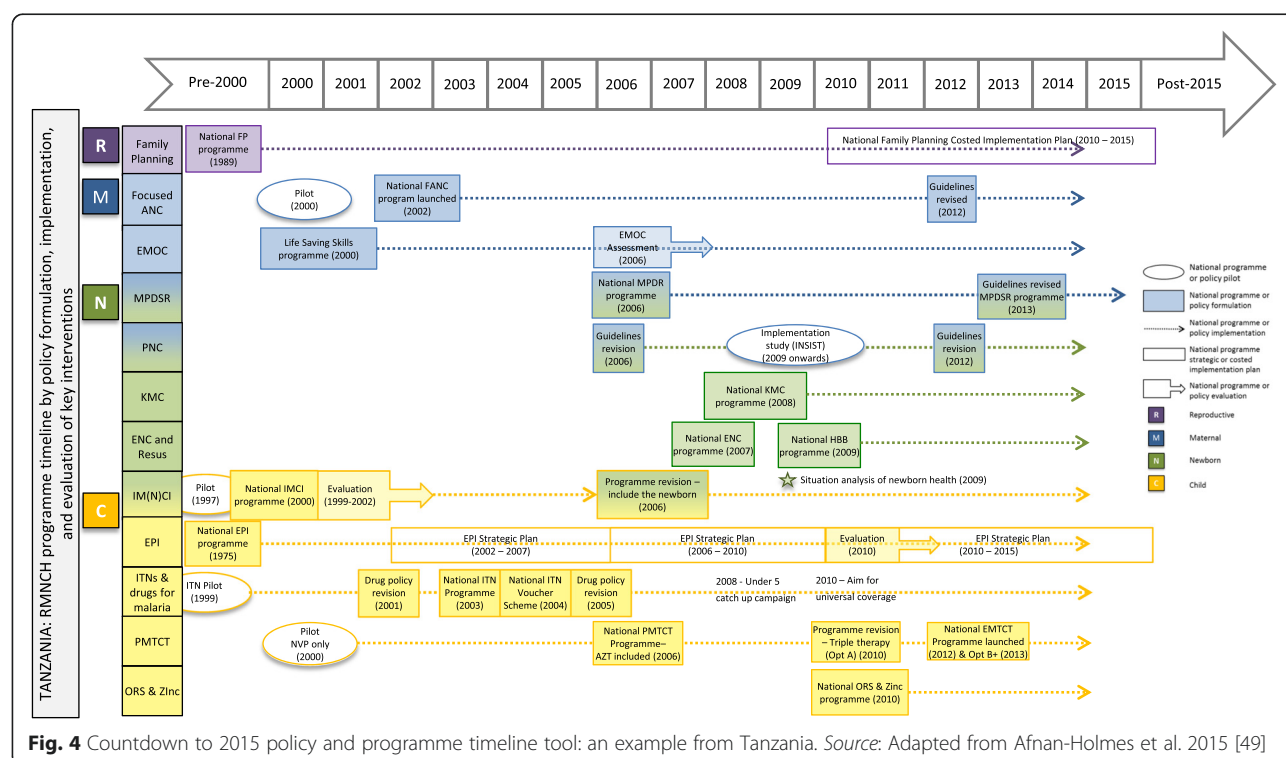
Pre-2000 | 2000 | 2001 | 2002 | 2003 | 2004 | 2005 | 2006 | 2007 | 2008 | 2009 | 2010 | 2011 | 2012 | 2013 | 2014 | 2015 | Post-2015

TANZANIA: RMNCH programme timeline by policy formulation, implementation, and evaluation of key interventions

R
M
N
C

Family Planning
Focused ANC
EMOC
MPDSR
PNC
KMC
ENC and Resus
IM(N)CI
EPI
ITNs & drugs for malaria
PMTCT
ORS & ZInc

National FP programme (1989)
National Family Planning Costed Implementation Plan (2010 – 2015)

Pilot (2000)
National FANC program launched (2002)
Guidelines revised (2012)

Life Saving Skills programme (2000)
EMOC Assessment (2006)

National MPDR programme (2006)
Guidelines revised MPDSR programme (2013)

Guidelines revision (2006)
Implementation study (INSIST) (2009 onwards)
Guidelines revision (2012)

National KMC programme (2008)

National ENC programme (2007)
National HBB programme (2009)

Pilot (1997)
National IMCI programme (2000)
Evaluation (1999-2002)
Programme revision – include the newborn (2006)
Situation analysis of newborn health (2009)

National EPI programme (1975)
EPI Strategic Plan (2002 – 2007)
EPI Strategic Plan (2006 – 2010)
Evaluation (2010)
EPI Strategic Plan (2010 – 2015)

ITN Pilot (1999)
Drug policy revision (2001)
National ITN Programme (2003)
National ITN Voucher Scheme (2004)
Drug policy revision (2005)
2008 - Under 5 catch up campaign
2010 – Aim for universal coverage

Pilot NVP only (2000)
National PMTCT Programme– AZT included (2006)
Programme revision – Triple therapy (Opt A) (2010)
National EMTCT Programme launched (2012) & Opt B+ (2013)

National ORS & Zinc programme (2010)

National programme or policy pilot
National programme or policy formulation
National programme or policy implementation
National programme strategic or costed implementation plan
National programme or policy evaluation
R Reproductive
M Maternal
N Newborn
C Child

**Fig. 4** Countdown to 2015 policy and programme timeline tool: an example from Tanzania. *Source*: Adapted from Afnan-Holmes et al. 2015 [49]